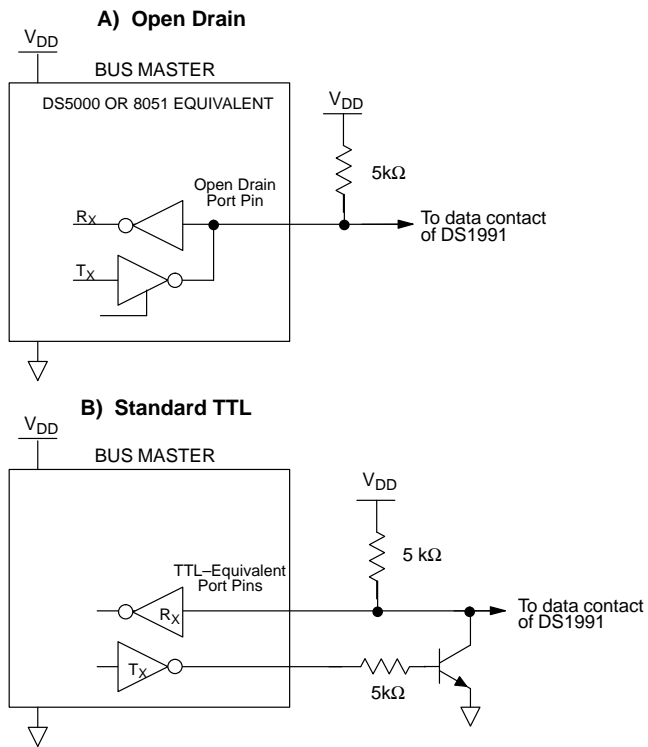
A) Open Drain

$V_{DD}$

BUS MASTER

DS5000 OR 8051 EQUIVALENT

$V_{DD}$

5k$\Omega$

Open Drain Port Pin

$R_X$

To data contact of DS1991

$T_X$

B) Standard TTL

$V_{DD}$

BUS MASTER

$V_{DD}$

5 k$\Omega$

TTL–Equivalent Port Pins

$R_X$

To data contact of DS1991

$T_X$

5k$\Omega$